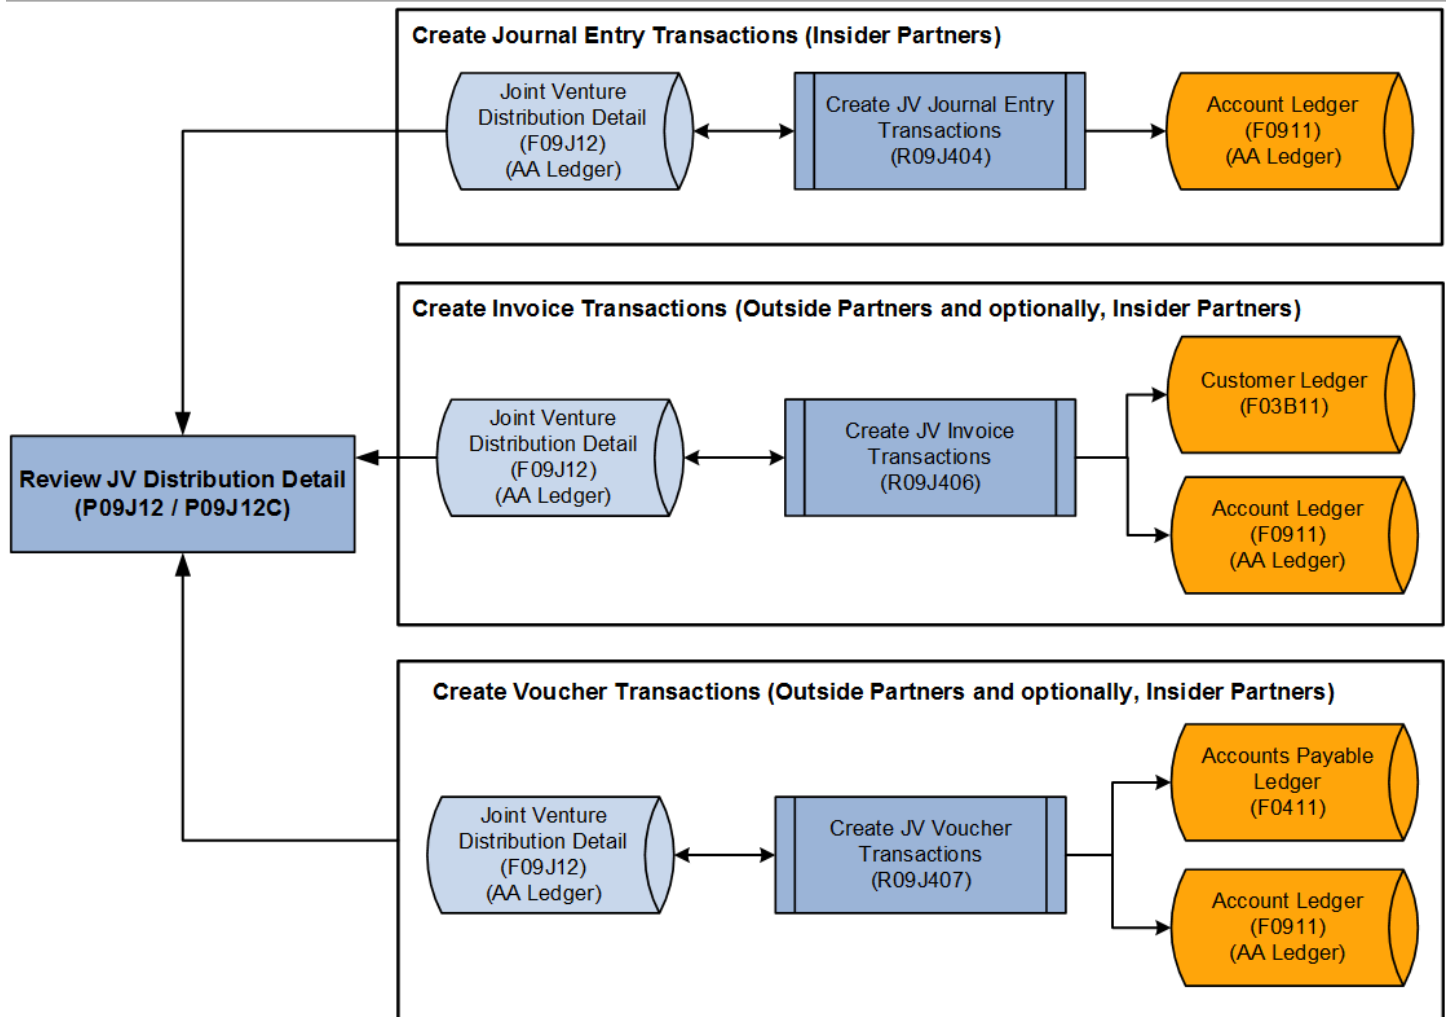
Create Journal Entry Transactions (Insider Partners)

Joint Venture Distribution Detail (F09J12) (AA Ledger)

Create JV Journal Entry Transactions (R09J404)

Account Ledger (F0911) (AA Ledger)

Create Invoice Transactions (Outside Partners and optionally, Insider Partners)

Review JV Distribution Detail (P09J12 / P09J12C)

Joint Venture Distribution Detail (F09J12) (AA Ledger)

Create JV Invoice Transactions (R09J406)

Customer Ledger (F03B11)

Account Ledger (F0911) (AA Ledger)

Create Voucher Transactions (Outside Partners and optionally, Insider Partners)

Joint Venture Distribution Detail (F09J12) (AA Ledger)

Create JV Voucher Transactions (R09J407)

Accounts Payable Ledger (F0411)

Account Ledger (F0911) (AA Ledger)